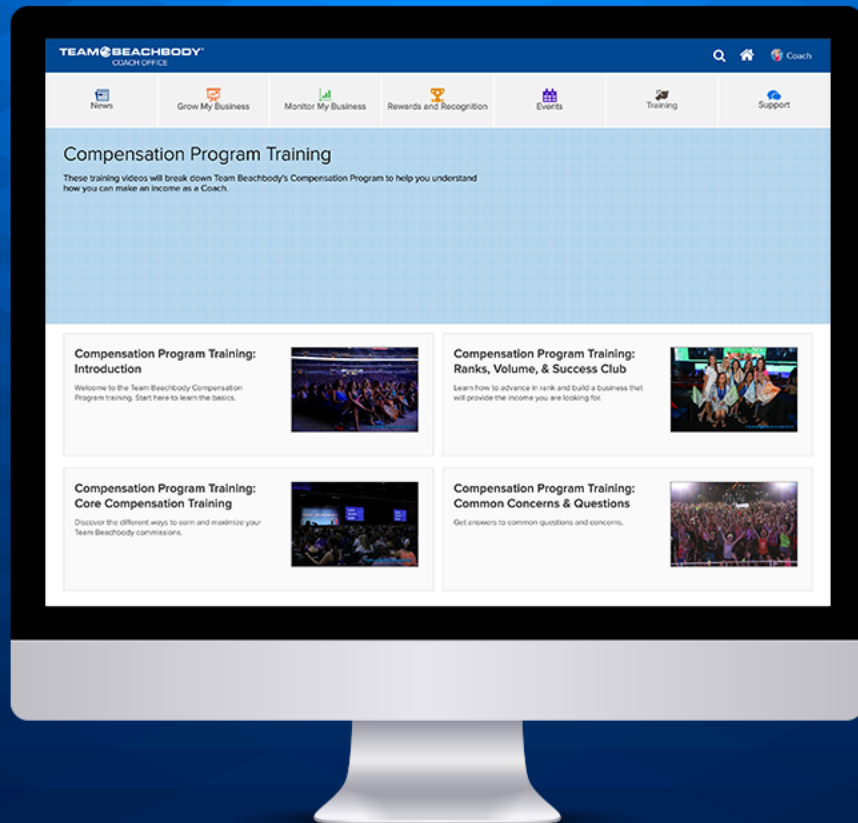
TEAM BEACHBODY
COACH OFFICE

Coach

News
Grow My Business
Monitor My Business
Rewards and Recognition
Events
Training
Support

Compensation Program Training

These training videos will break down Team Beachbody's Compensation Program to help you understand how you can make an income as a Coach.

Compensation Program Training: Introduction

Welcome to the Team Beachbody Compensation Program training. Start here to learn the basics.

Compensation Program Training: Ranks, Volume, & Success Club

Learn how to advance in rank and build a business that will provide the income you are looking for.

Compensation Program Training: Core Compensation Training

Discover the different ways to earn and maximize your Team Beachbody commissions.

Compensation Program Training: Common Concerns & Questions

Get answers to common questions and concerns.